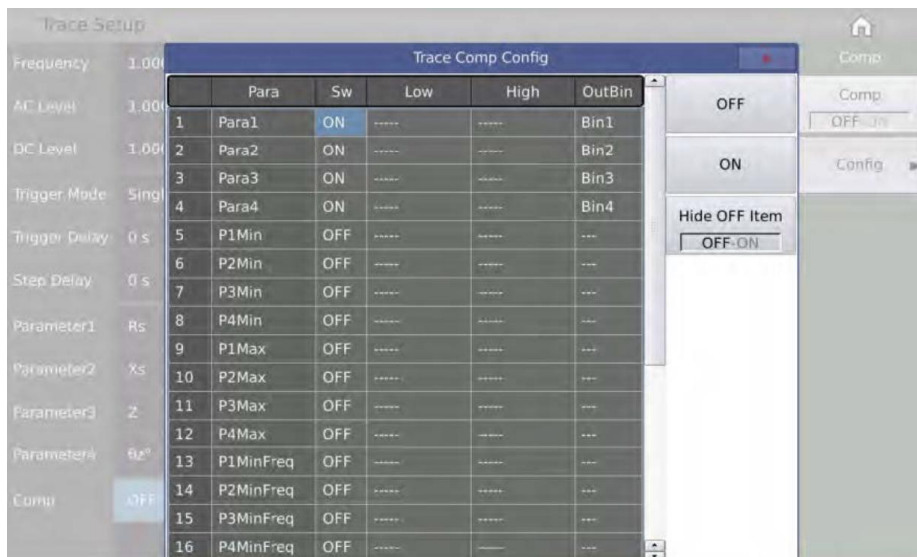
Trace Setup

Frequency 1.00
AC Level 1.00
DC Level 1.00
Trigger Mode Singl
Trigger Delay 0 s
Step Delay 0 s
Parameter1 Rs
Parameter2 Xs
Parameter3 Z
Parameter4 θz°
Comp OFF

Trace Comp Config

| | Para | Sw | Low | High | OutBin |
|---|---|---|---|---|---|
| 1 | Para1 | ON | ----- | ----- | Bin1 |
| 2 | Para2 | ON | ----- | ----- | Bin2 |
| 3 | Para3 | ON | ----- | ----- | Bin3 |
| 4 | Para4 | ON | ----- | ----- | Bin4 |
| 5 | P1Min | OFF | ----- | ----- | --- |
| 6 | P2Min | OFF | ----- | ----- | --- |
| 7 | P3Min | OFF | ----- | ----- | --- |
| 8 | P4Min | OFF | ----- | ----- | --- |
| 9 | P1Max | OFF | ----- | ----- | --- |
| 10 | P2Max | OFF | ----- | ----- | --- |
| 11 | P3Max | OFF | ----- | ----- | --- |
| 12 | P4Max | OFF | ----- | ----- | --- |
| 13 | P1MinFreq | OFF | ----- | ----- | --- |
| 14 | P2MinFreq | OFF | ----- | ----- | --- |
| 15 | P3MinFreq | OFF | ----- | ----- | --- |
| 16 | P4MinFreq | OFF | ----- | ----- | --- |

OFF
ON
Hide OFF Item
OFF-ON

Comp
Comp
OFF-ON
Config